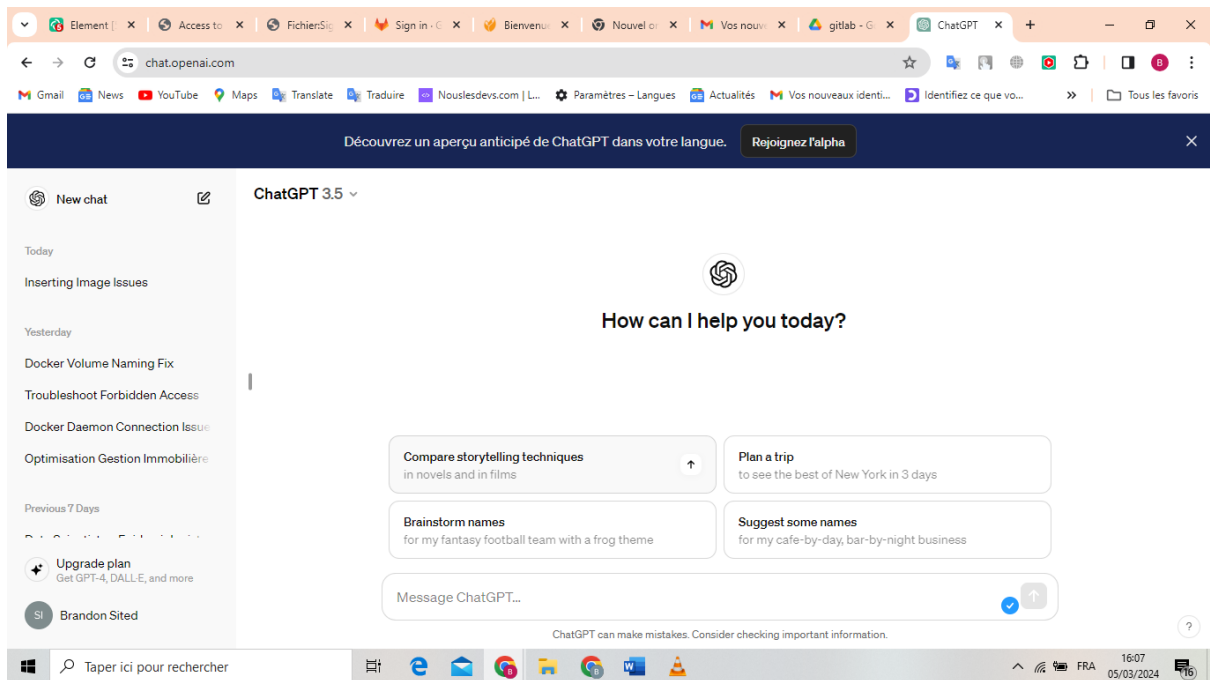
Element [ ✕ | Access to ✕ | FichierSig ✕ | Sign in · G ✕ | Bienvenu ✕ | Nouvel o ✕ | Vos nouve ✕ | gitlab - G ✕ | ChatGPT ✕ | +

chat.openai.com

Gmail | News | YouTube | Maps | Translate | Traduire | Nouslesdevs.com | L... | Paramètres – Langues | Actualités | Vos nouveaux identi... | Identifiez ce que vo... | » | Tous les favoris

Découvrez un aperçu anticipé de ChatGPT dans votre langue. Rejoignez l'alpha

New chat

Today
Inserting Image Issues

Yesterday
Docker Volume Naming Fix
Troubleshoot Forbidden Access
Docker Daemon Connection Issue
Optimisation Gestion Immobilière

Previous 7 Days
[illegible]

Upgrade plan
Get GPT-4, DALL·E, and more

Brandon Sited

ChatGPT 3.5

How can I help you today?

Compare storytelling techniques
in novels and in films

Plan a trip
to see the best of New York in 3 days

Brainstorm names
for my fantasy football team with a frog theme

Suggest some names
for my cafe-by-day, bar-by-night business

Message ChatGPT...

ChatGPT can make mistakes. Consider checking important information.

?

Taper ici pour rechercher

FRA 16:07 05/03/2024 16